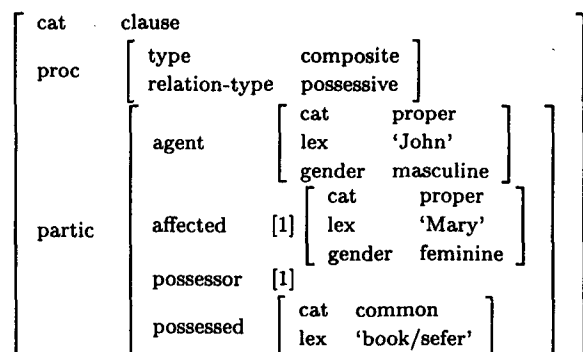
cat clause

proc
type composite
relation-type possessive

partic
agent
cat proper
lex 'John'
gender masculine

affected [1]
cat proper
lex 'Mary'
gender feminine

possessor [1]

possessed
cat common
lex 'book/sefer'